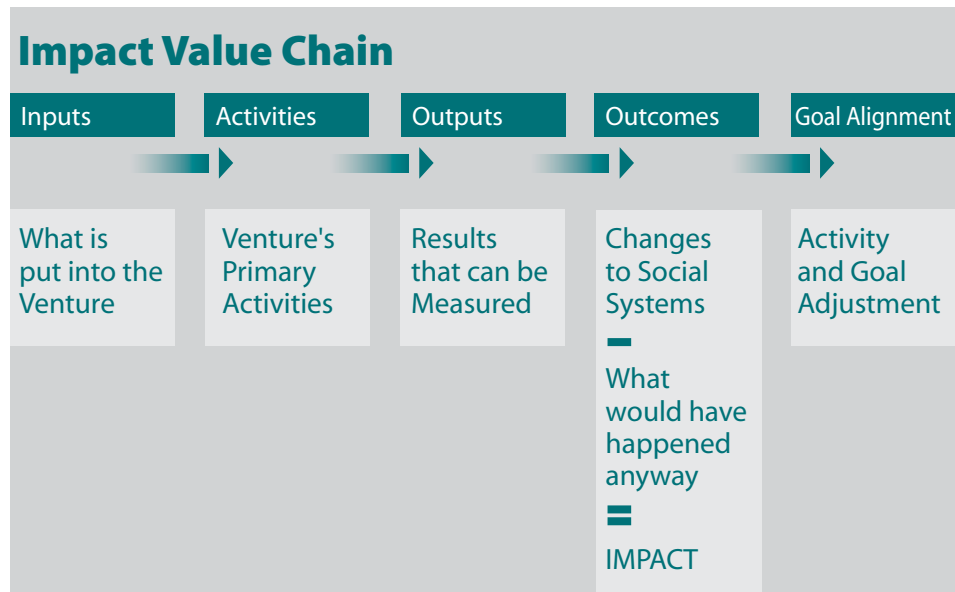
Impact Value Chain

Inputs

What is put into the Venture

Activities

Venture's Primary Activities

Outputs

Results that can be Measured

Outcomes

Changes to Social Systems
−
What would have happened anyway
=
IMPACT

Goal Alignment

Activity and Goal Adjustment